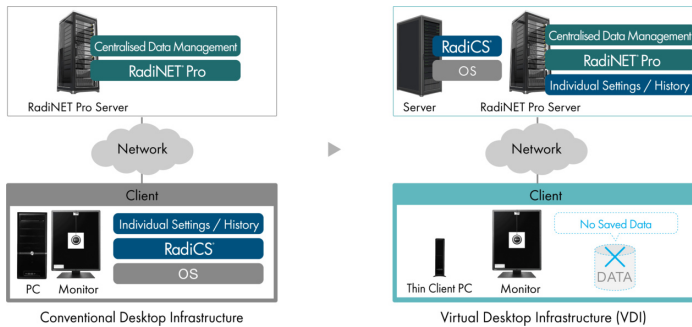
Centralised Data Management
RadiNET Pro
RadiNET Pro Server
Network
Client
Individual Settings / History
RadiCS
OS
PC
Monitor
Conventional Desktop Infrastructure

RadiCS
OS
Server
Centralised Data Management
RadiNET Pro
Individual Settings / History
RadiNET Pro Server
Network
Client
No Saved Data
DATA
Thin Client PC
Monitor
Virtual Desktop Infrastructure (VDI)